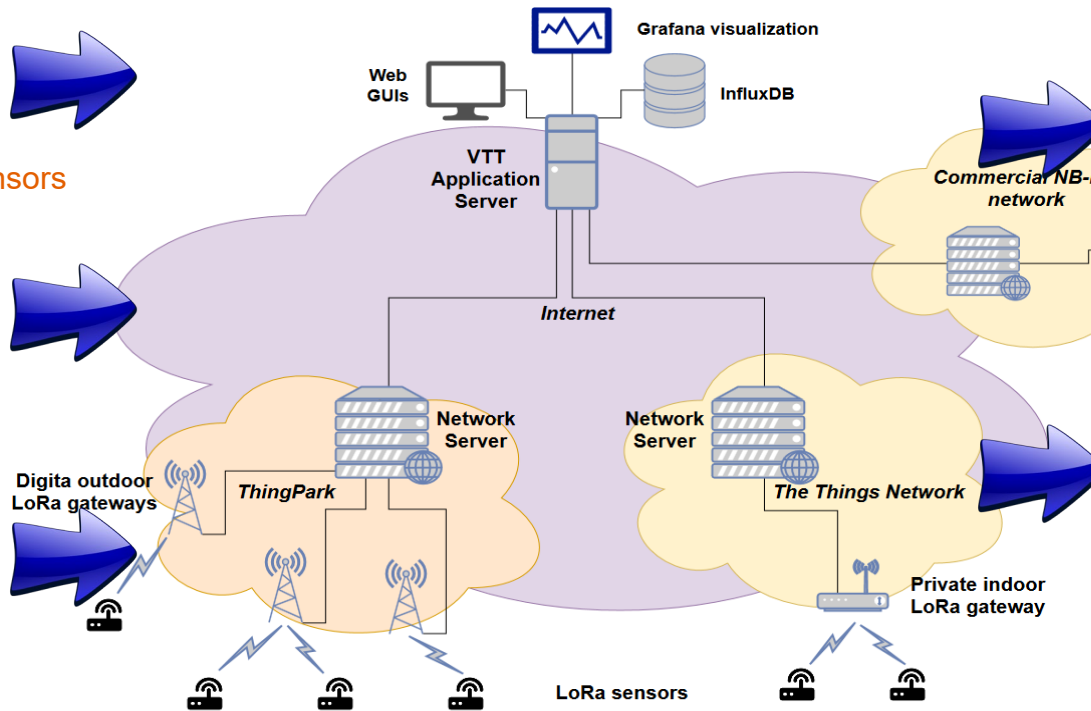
nsors

Grafana visualization

Web GUIs

InfluxDB

VTT Application Server

Commercial NB-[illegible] network

Internet

Network Server

Network Server

Digita outdoor LoRa gateways

ThingPark

The Things Network

Private indoor LoRa gateway

LoRa sensors